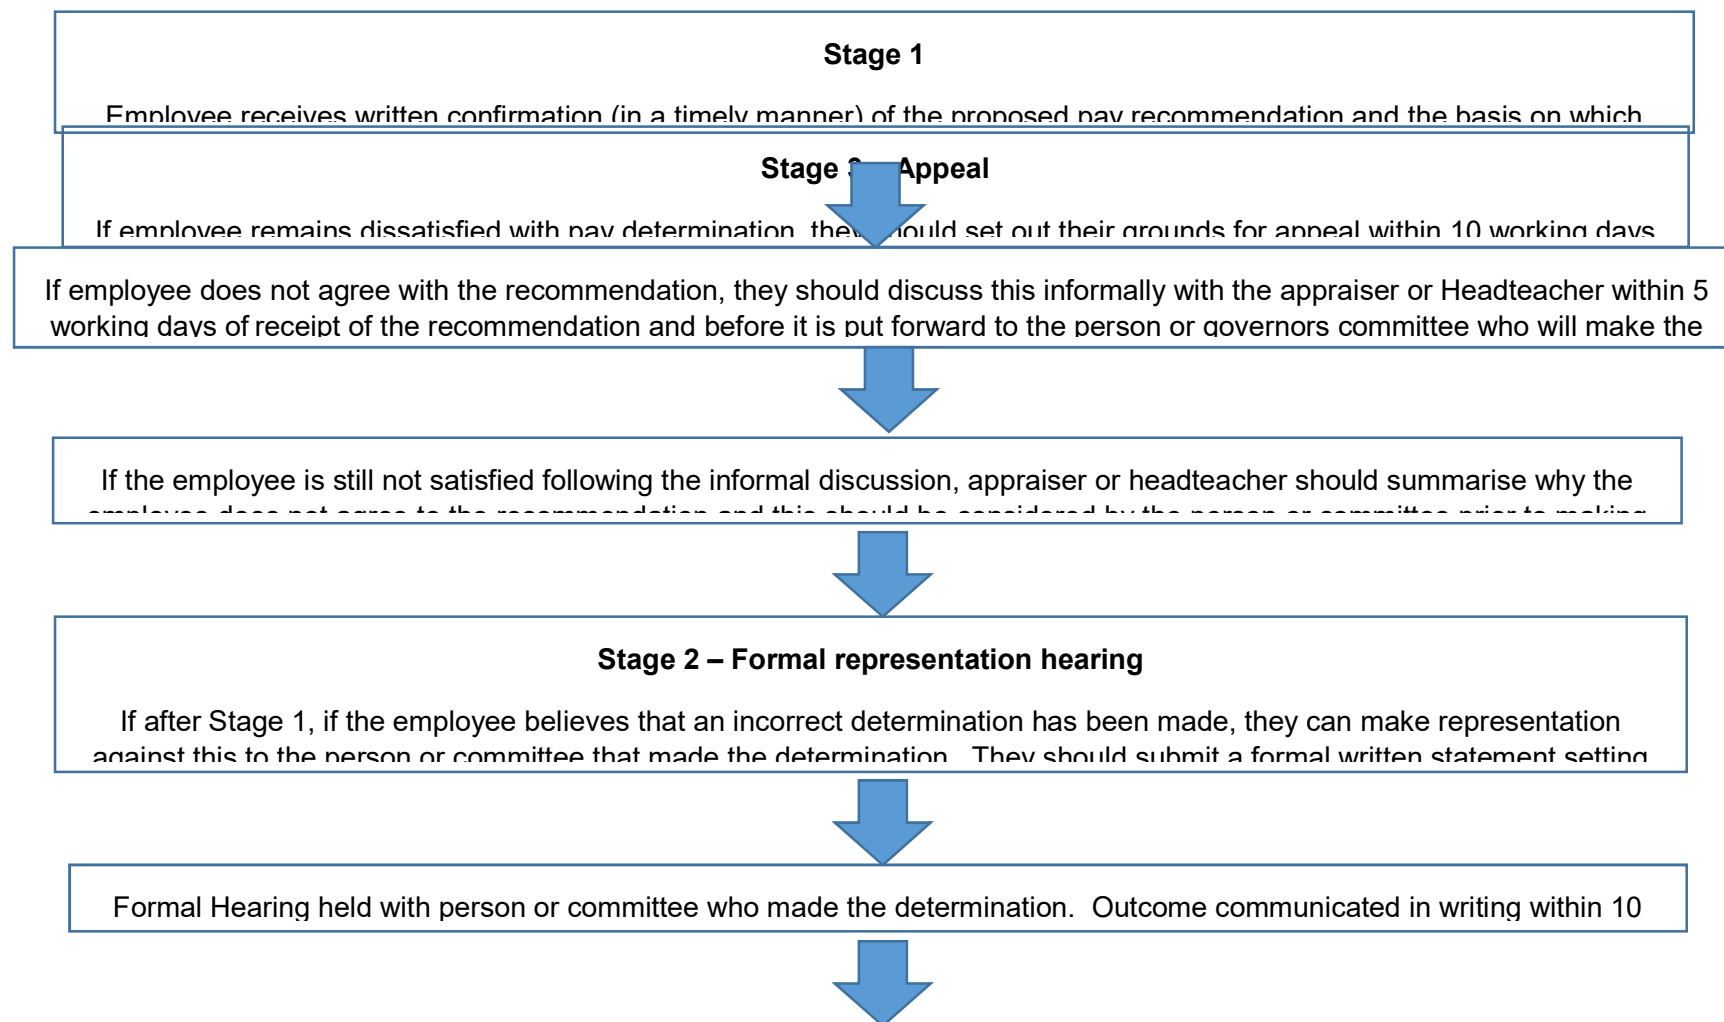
**Stage 1**

Employee receives written confirmation (in a timely manner) of the proposed pay recommendation and the basis on which

**Stage 3 – Appeal**

If employee remains dissatisfied with pay determination, they should set out their grounds for appeal within 10 working days

If employee does not agree with the recommendation, they should discuss this informally with the appraiser or Headteacher within 5 working days of receipt of the recommendation and before it is put forward to the person or governors committee who will make the

If the employee is still not satisfied following the informal discussion, appraiser or headteacher should summarise why the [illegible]

**Stage 2 – Formal representation hearing**

If after Stage 1, if the employee believes that an incorrect determination has been made, they can make representation against this to the person or committee that made the determination. They should submit a formal written statement setting

Formal Hearing held with person or committee who made the determination. Outcome communicated in writing within 10